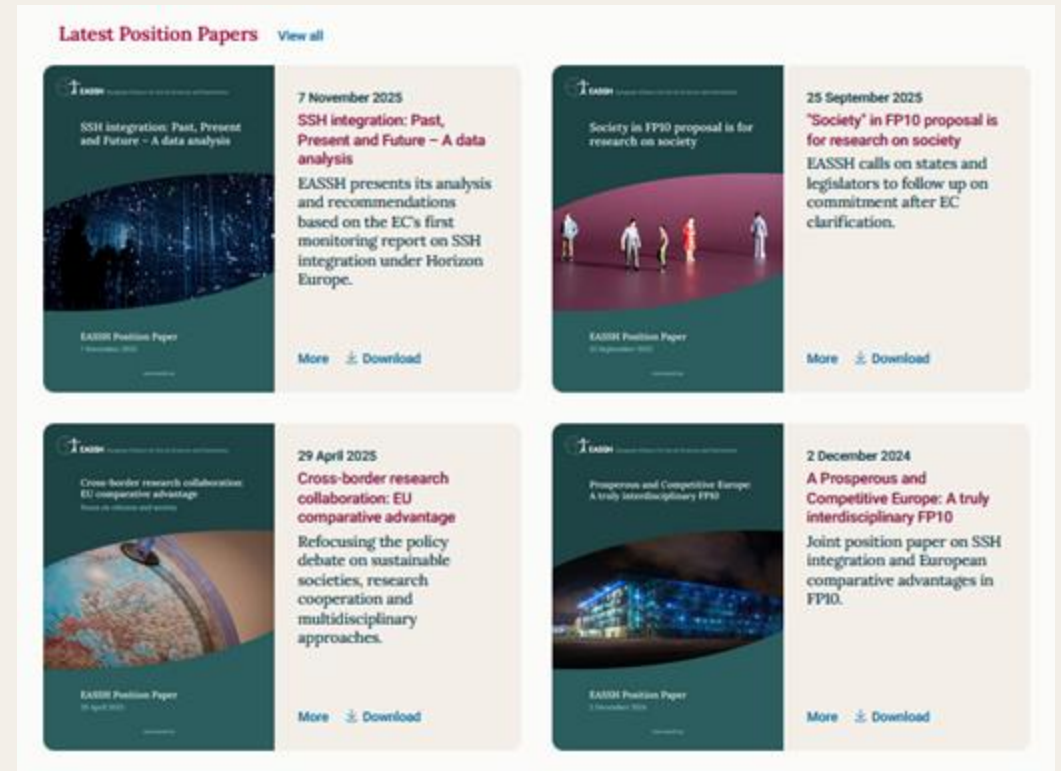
Latest Position Papers View all

EASSH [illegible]

SSH integration: Past, Present and Future – A data analysis

EASSH Position Paper
7 November 2025

7 November 2025

SSH integration: Past, Present and Future – A data analysis

EASSH presents its analysis and recommendations based on the EC's first monitoring report on SSH integration under Horizon Europe.

More Download

EASSH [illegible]

Society in FP10 proposal is for research on society

EASSH Position Paper
25 September 2025

25 September 2025

"Society" in FP10 proposal is for research on society

EASSH calls on states and legislators to follow up on commitment after EC clarification.

More Download

EASSH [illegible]

Cross-border research collaboration: EU comparative advantage

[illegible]

EASSH Position Paper
29 April 2025

29 April 2025

Cross-border research collaboration: EU comparative advantage

Refocusing the policy debate on sustainable societies, research cooperation and multidisciplinary approaches.

More Download

EASSH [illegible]

Prosperous and Competitive Europe: A truly interdisciplinary FP10

EASSH Position Paper
2 December 2024

2 December 2024

A Prosperous and Competitive Europe: A truly interdisciplinary FP10

Joint position paper on SSH integration and European comparative advantages in FP10.

More Download